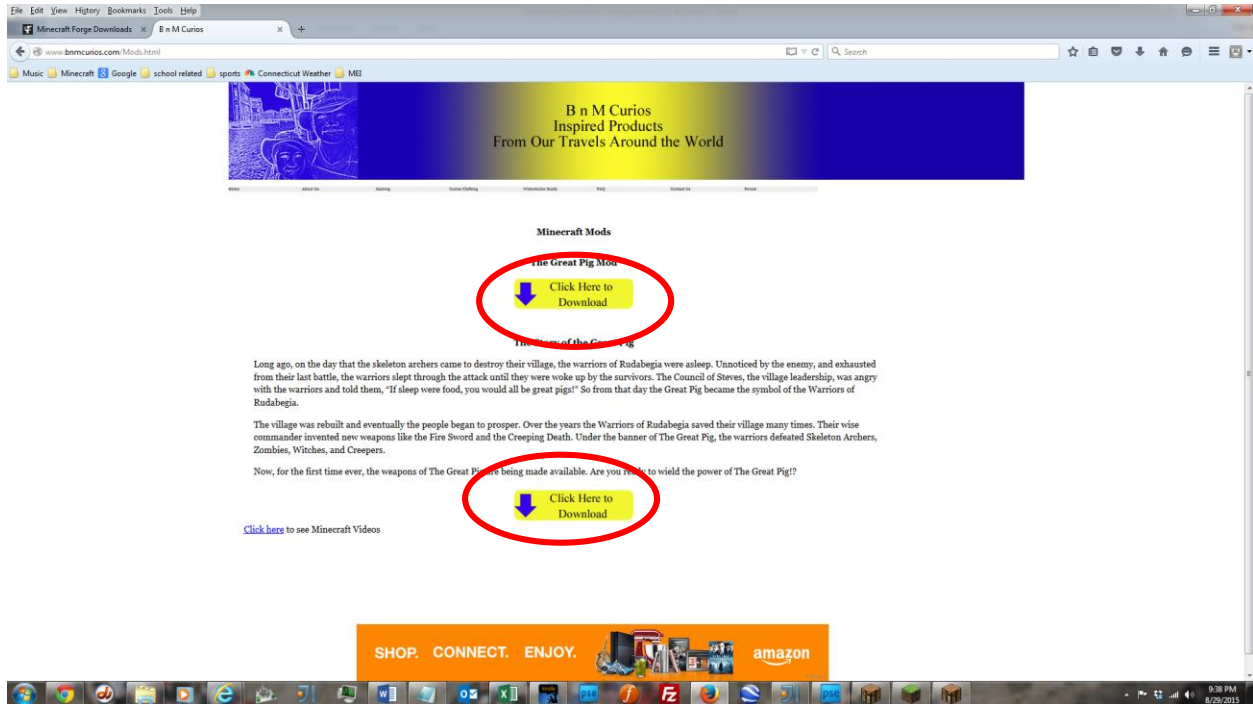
File Edit View History Bookmarks Tools Help

Minecraft Forge Downloads × B n M Curios × +

www.bnmcurios.com/Mods.html

Search

Music Minecraft Google school related sports Connecticut Weather MEI

B n M Curios
Inspired Products
From Our Travels Around the World

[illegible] About Us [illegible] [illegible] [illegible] FAQ Contact Us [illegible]

Minecraft Mods

The Great Pig Mod

Click Here to Download

The Story of the Great Pig

Long ago, on the day that the skeleton archers came to destroy their village, the warriors of Rudabegia were asleep. Unnoticed by the enemy, and exhausted from their last battle, the warriors slept through the attack until they were woke up by the survivors. The Council of Steves, the village leadership, was angry with the warriors and told them, "If sleep were food, you would all be great pigs!" So from that day the Great Pig became the symbol of the Warriors of Rudabegia.

The village was rebuilt and eventually the people began to prosper. Over the years the Warriors of Rudabegia saved their village many times. Their wise commander invented new weapons like the Fire Sword and the Creeping Death. Under the banner of The Great Pig, the warriors defeated Skeleton Archers, Zombies, Witches, and Creepers.

Now, for the first time ever, the weapons of The Great Pig are being made available. Are you ready to wield the power of The Great Pig!?

Click Here to Download

Click here to see Minecraft Videos

SHOP. CONNECT. ENJOY. amazon

9:38 PM
8/29/2015